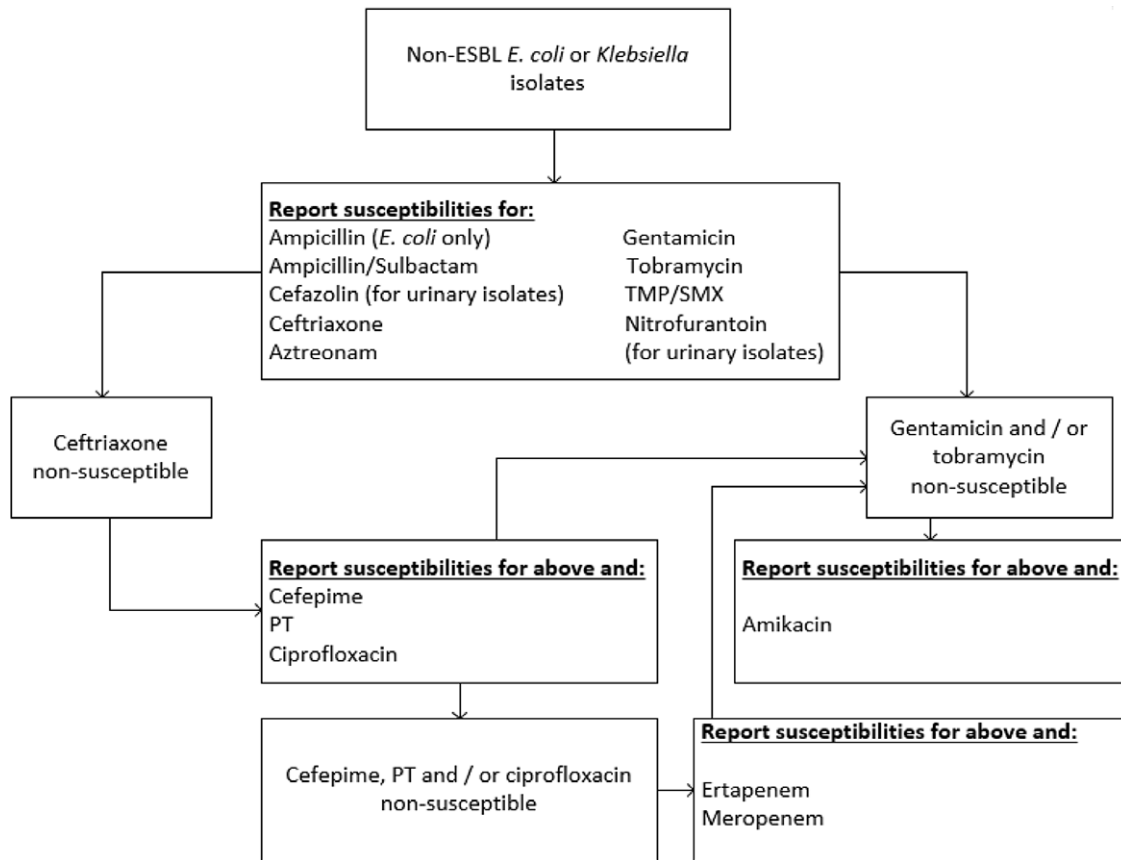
Non-ESBL *E. coli* or *Klebsiella* isolates

**Report susceptibilities for:**
Ampicillin (*E. coli* only)
Ampicillin/Sulbactam
Cefazolin (for urinary isolates)
Ceftriaxone
Aztreonam
Gentamicin
Tobramycin
TMP/SMX
Nitrofurantoin (for urinary isolates)

Ceftriaxone non-susceptible

Gentamicin and / or tobramycin non-susceptible

**Report susceptibilities for above and:**
Cefepime
PT
Ciprofloxacin

**Report susceptibilities for above and:**
Amikacin

Cefepime, PT and / or ciprofloxacin non-susceptible

**Report susceptibilities for above and:**
Ertapenem
Meropenem